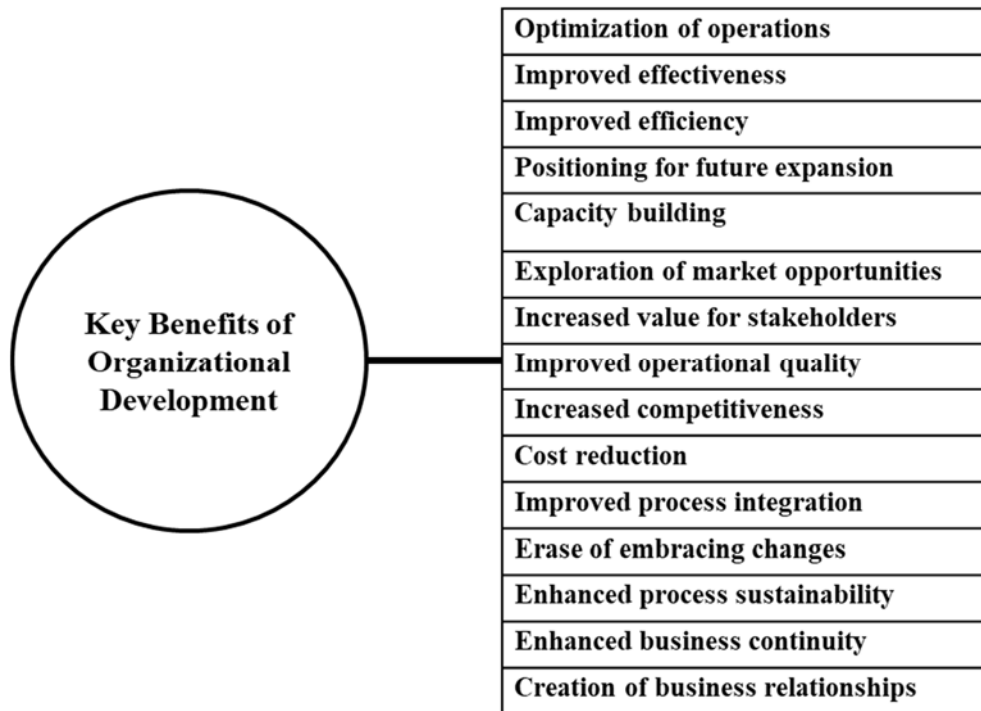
Key Benefits of Organizational Development

| Optimization of operations |
|---|
| Improved effectiveness |
| Improved efficiency |
| Positioning for future expansion |
| Capacity building |
| Exploration of market opportunities |
| Increased value for stakeholders |
| Improved operational quality |
| Increased competitiveness |
| Cost reduction |
| Improved process integration |
| Erase of embracing changes |
| Enhanced process sustainability |
| Enhanced business continuity |
| Creation of business relationships |